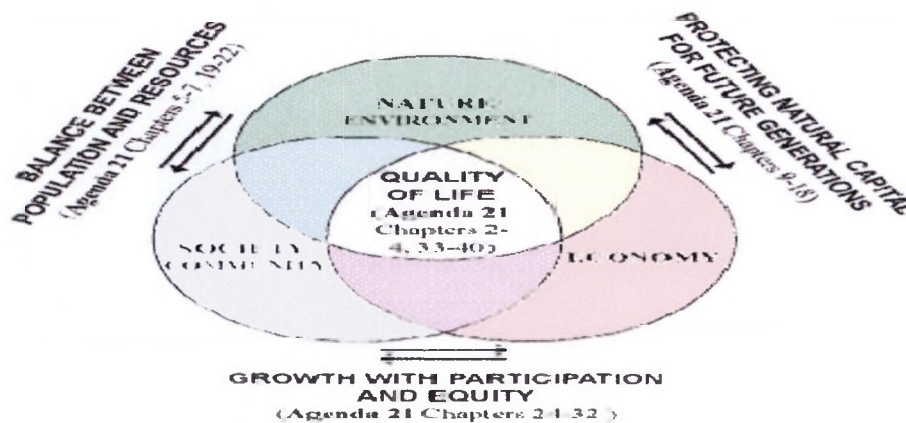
BALANCE BETWEEN POPULATION AND RESOURCES
(Agenda 21 Chapters 5-7, 19-22)

PROTECTING NATURAL CAPITAL FOR FUTURE GENERATIONS
(Agenda 21 Chapters 9-18)

NATURE ENVIRONMENT

QUALITY OF LIFE
(Agenda 21 Chapters 2-4, 33-40)

SOCIETY COMMUNITY

ECONOMY

GROWTH WITH PARTICIPATION AND EQUITY
(Agenda 21 Chapters 24-32 )